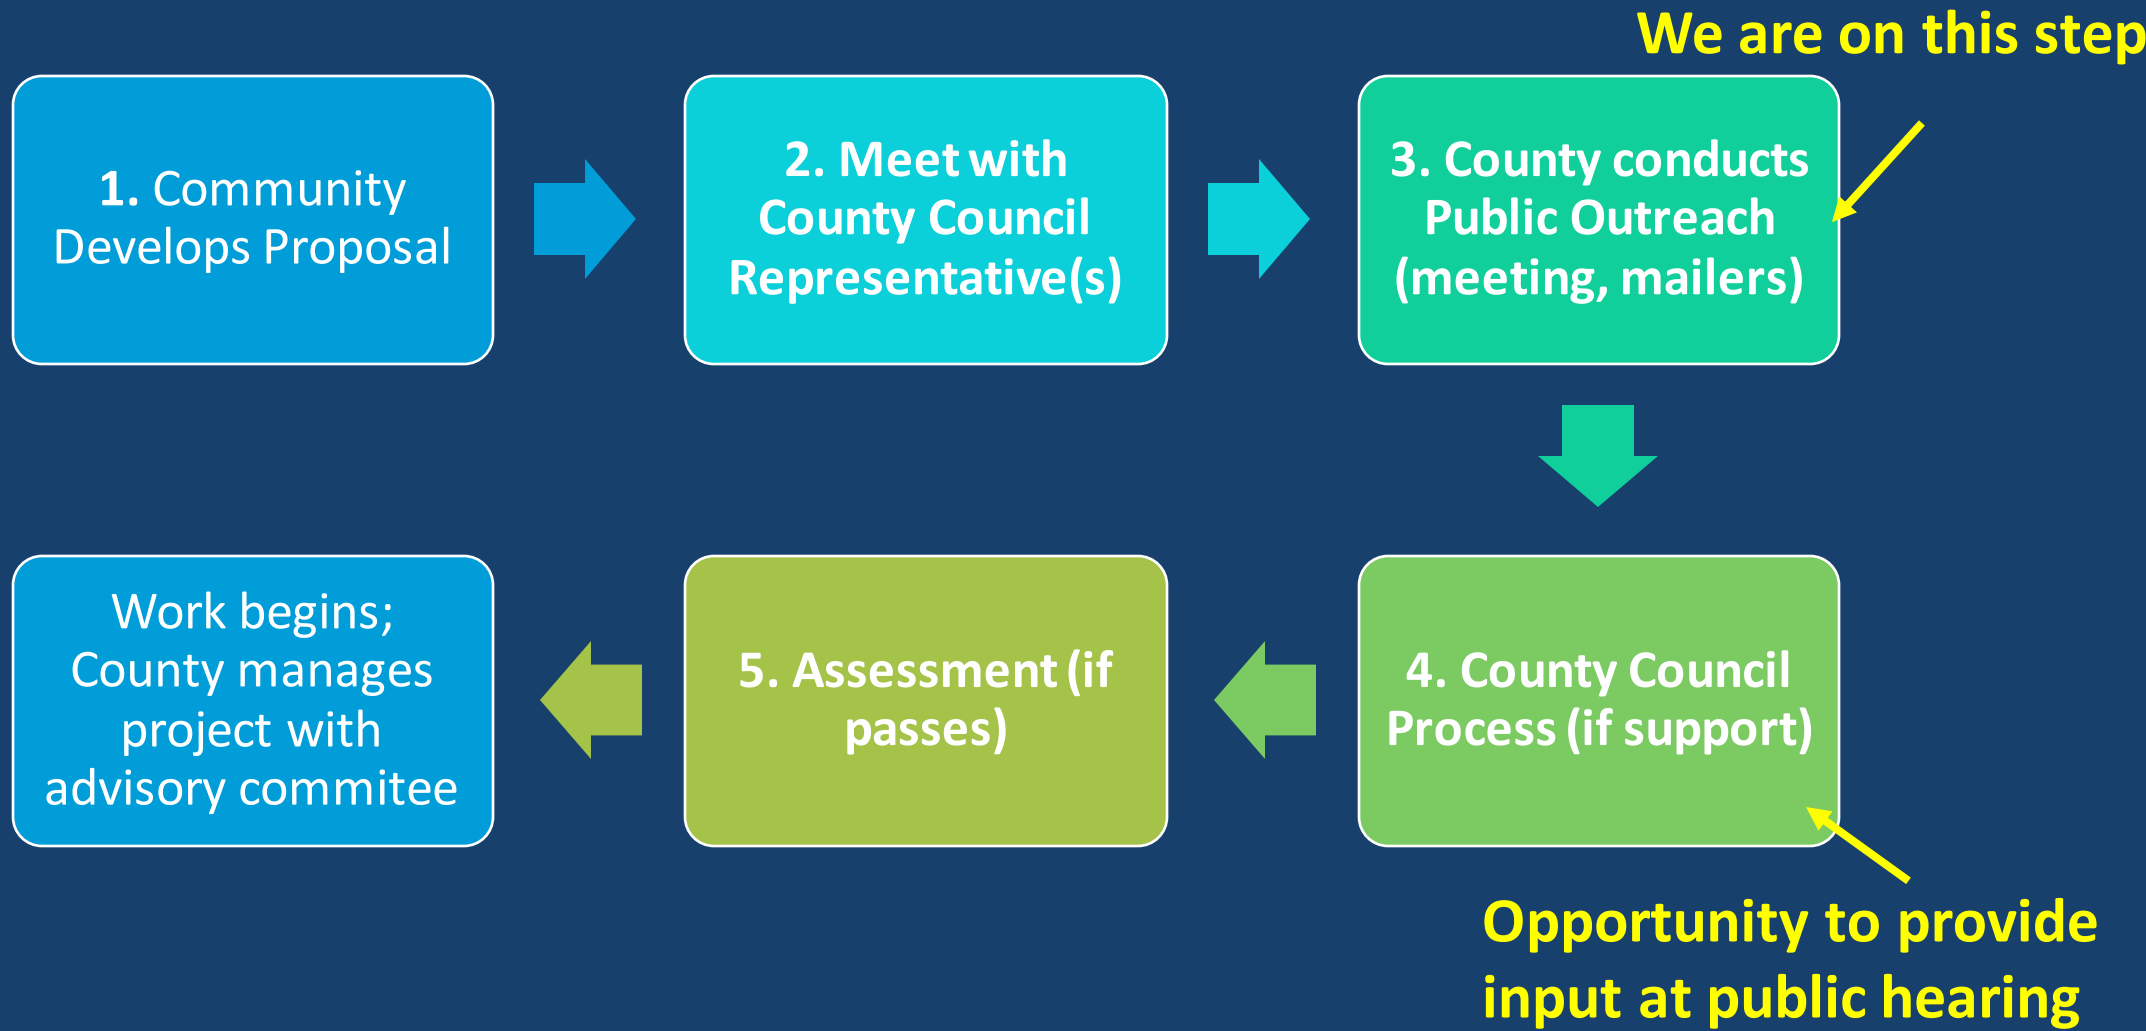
We are on this step

1. Community Develops Proposal

2. Meet with County Council Representative(s)

3. County conducts Public Outreach (meeting, mailers)

4. County Council Process (if support)

5. Assessment (if passes)

Work begins; County manages project with advisory commitee

Opportunity to provide input at public hearing